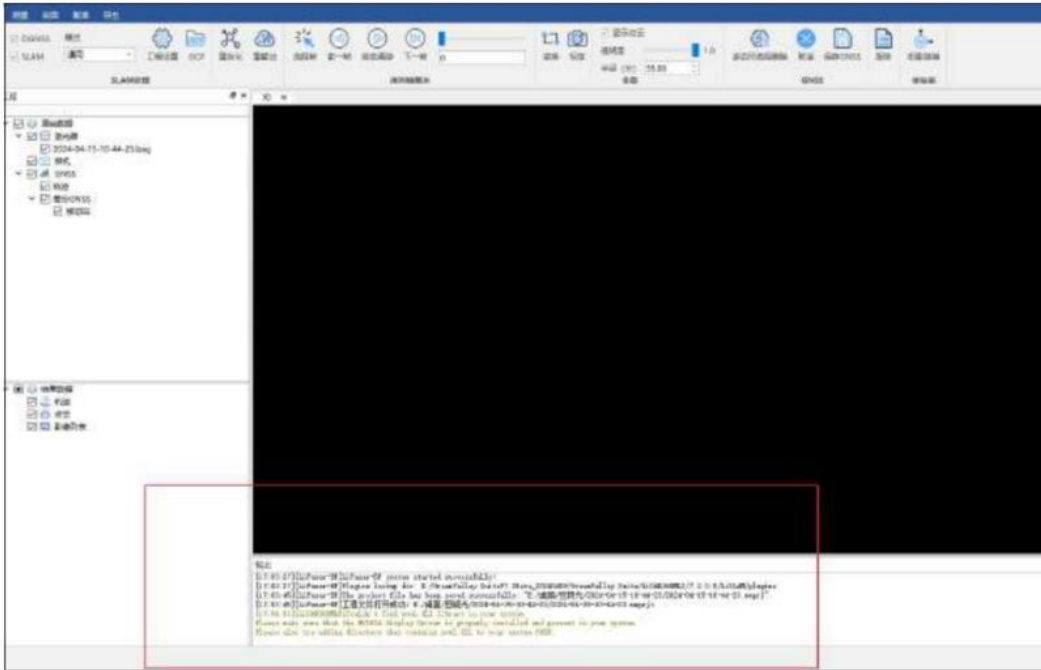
DAVAS
SLAM
SLAM设置
GNSS
3D
2024-04-11-10-44-25.bag
GNSS
输出
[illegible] LiFuser-BP system started successfully!
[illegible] LiFuser-BP Plugins loading dir: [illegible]
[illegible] LiFuser-BP The project file has been saved successfully: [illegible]
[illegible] LiFuser-BP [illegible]
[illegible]
Please make sure that the NVIDIA Display Driver is properly installed and present in your system.
Please also try adding directory that contains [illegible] to your system PATH.